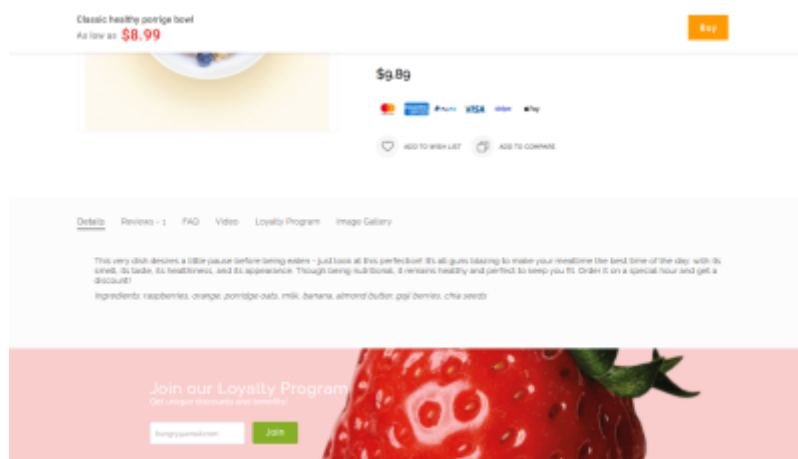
Classic healthy porrige bowl
As low as $8.99

Buy

$9.89

PayPal VISA stripe Pay

ADD TO WISH LIST ADD TO COMPARE

Details Reviews - 1 FAQ Video Loyalty Program Image Gallery

This very dish desires a little pause before being eaten - just look at this perfection! It's all guns blazing to make your mealtime the best time of the day, with its smell, its taste, its healthiness, and its appearance. Though being nutritious, it remains healthy and perfect to keep you fit. Order it on a special hour and get a discount!

Ingredients: raspberries, orange, porridge oats, milk, banana, almond butter, goji berries, chia seeds

Join our Loyalty Program
Get unique discounts and benefits!

hungry@email.com

Join